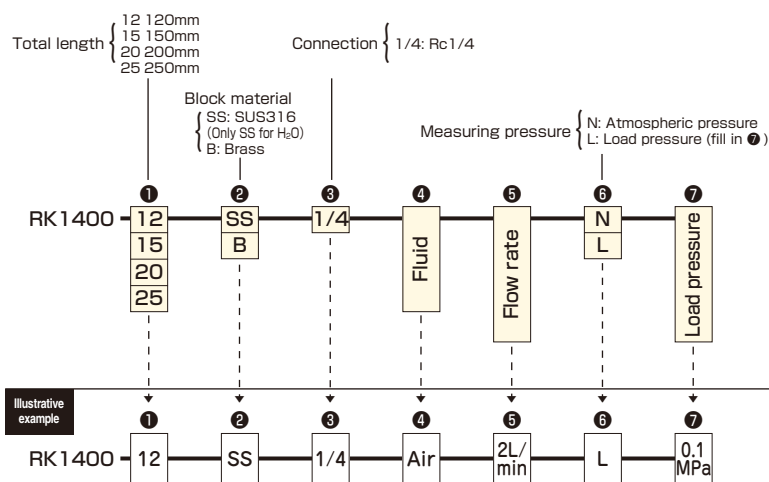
Total length { 12 120mm
15 150mm
20 200mm
25 250mm

Connection { 1/4: Rc1/4

Block material
{ SS: SUS316
(Only SS for $H_2O$)
B: Brass

Measuring pressure { N: Atmospheric pressure
L: Load pressure (fill in ❼)

❶ ❷ ❸ ❹ ❺ ❻ ❼

RK1400 – 12 15 20 25 – SS B – 1/4 – Fluid – Flow rate – N L – Load pressure

Illustrative example

❶ ❷ ❸ ❹ ❺ ❻ ❼

RK1400 – 12 – SS – 1/4 – Air – 2L/min – L – 0.1 MPa